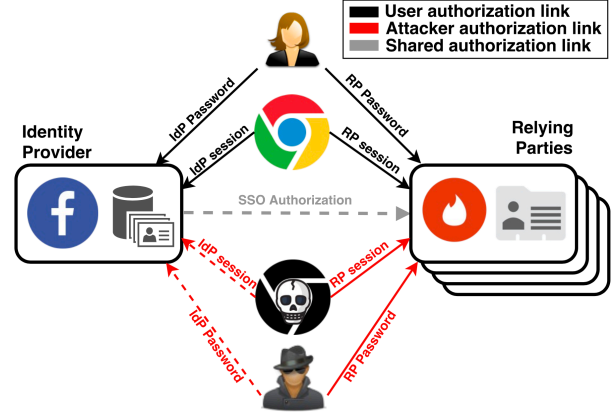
User authorization link
Attacker authorization link
Shared authorization link

Identity Provider

Relying Parties

IdP Password

RP Password

IdP session

RP session

SSO Authorization

IdP session

RP session

IdP Password

RP Password